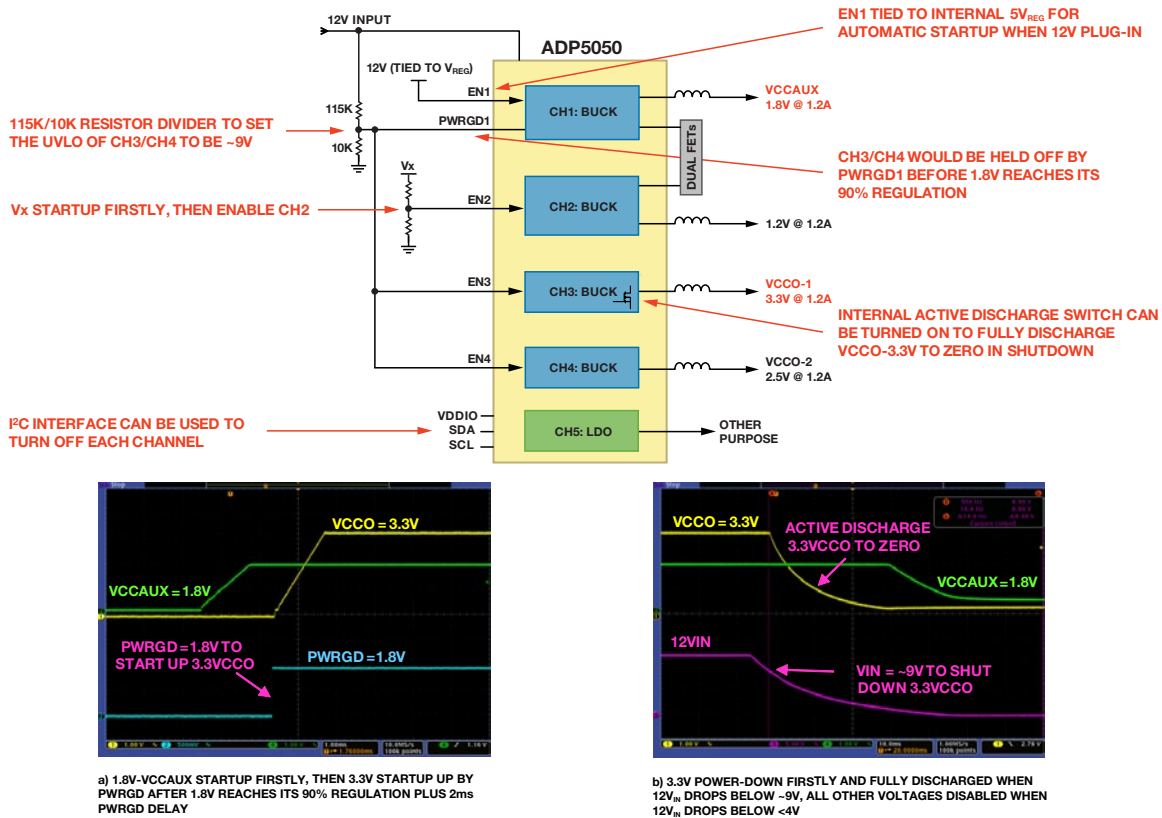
12V INPUT

ADP5050

EN1 TIED TO INTERNAL 5V$_{REG}$ FOR AUTOMATIC STARTUP WHEN 12V PLUG-IN

12V (TIED TO V$_{REG}$)

EN1

CH1: BUCK

VCCAUX
1.8V @ 1.2A

115K/10K RESISTOR DIVIDER TO SET THE UVLO OF CH3/CH4 TO BE ~9V

115K

PWRGD1

10K

DUAL FETs

CH3/CH4 WOULD BE HELD OFF BY PWRGD1 BEFORE 1.8V REACHES ITS 90% REGULATION

Vx

Vx STARTUP FIRSTLY, THEN ENABLE CH2

EN2

CH2: BUCK

1.2V @ 1.2A

EN3

CH3: BUCK

VCCO-1
3.3V @ 1.2A

INTERNAL ACTIVE DISCHARGE SWITCH CAN BE TURNED ON TO FULLY DISCHARGE VCCO-3.3V TO ZERO IN SHUTDOWN

EN4

CH4: BUCK

VCCO-2
2.5V @ 1.2A

I$^2$C INTERFACE CAN BE USED TO TURN OFF EACH CHANNEL

VDDIO
SDA
SCL

CH5: LDO

OTHER PURPOSE

VCCO = 3.3V

VCCAUX = 1.8V

PWRGD = 1.8V TO START UP 3.3VCCO

PWRGD = 1.8V

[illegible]

a) 1.8V-VCCAUX STARTUP FIRSTLY, THEN 3.3V STARTUP UP BY PWRGD AFTER 1.8V REACHES ITS 90% REGULATION PLUS 2ms PWRGD DELAY

VCCO = 3.3V

ACTIVE DISCHARGE 3.3VCCO TO ZERO

VCCAUX = 1.8V

12VIN

VIN = ~9V TO SHUT DOWN 3.3VCCO

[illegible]

b) 3.3V POWER-DOWN FIRSTLY AND FULLY DISCHARGED WHEN 12V$_{IN}$ DROPS BELOW ~9V, ALL OTHER VOLTAGES DISABLED WHEN 12V$_{IN}$ DROPS BELOW <4V